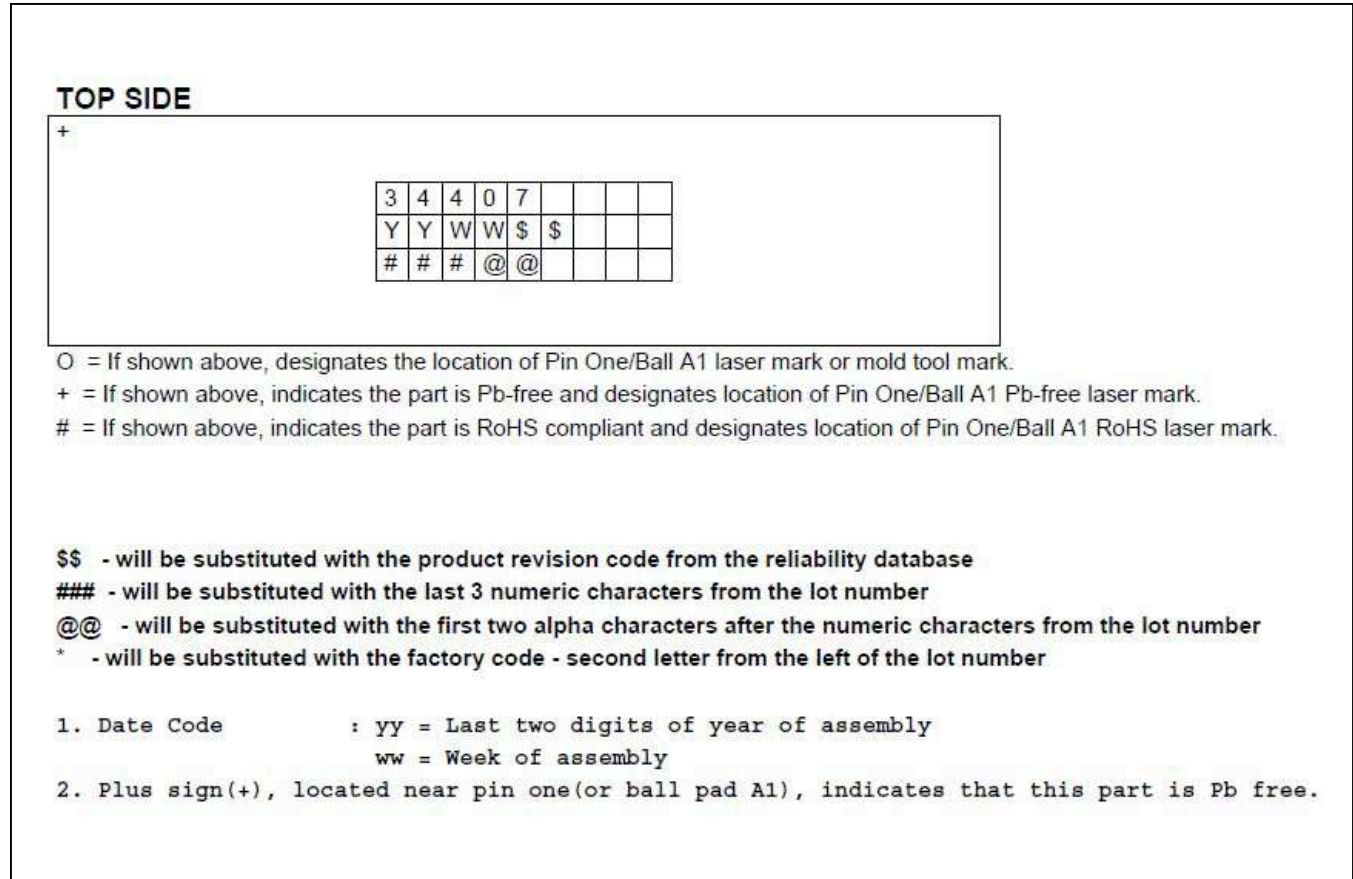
TOP SIDE

+

| 3 | 4 | 4 | 0 | 7 | | | | |
|---|---|---|---|---|---|---|---|---|
| Y | Y | W | W | \$ | \$ | | | |
| # | # | # | @ | @ | | | | |

O = If shown above, designates the location of Pin One/Ball A1 laser mark or mold tool mark.
+ = If shown above, indicates the part is Pb-free and designates location of Pin One/Ball A1 Pb-free laser mark.
# = If shown above, indicates the part is RoHS compliant and designates location of Pin One/Ball A1 RoHS laser mark.

\$\$ - will be substituted with the product revision code from the reliability database
### - will be substituted with the last 3 numeric characters from the lot number
@@ - will be substituted with the first two alpha characters after the numeric characters from the lot number
* - will be substituted with the factory code - second letter from the left of the lot number

1. Date Code : yy = Last two digits of year of assembly
ww = Week of assembly
2. Plus sign(+), located near pin one(or ball pad A1), indicates that this part is Pb free.